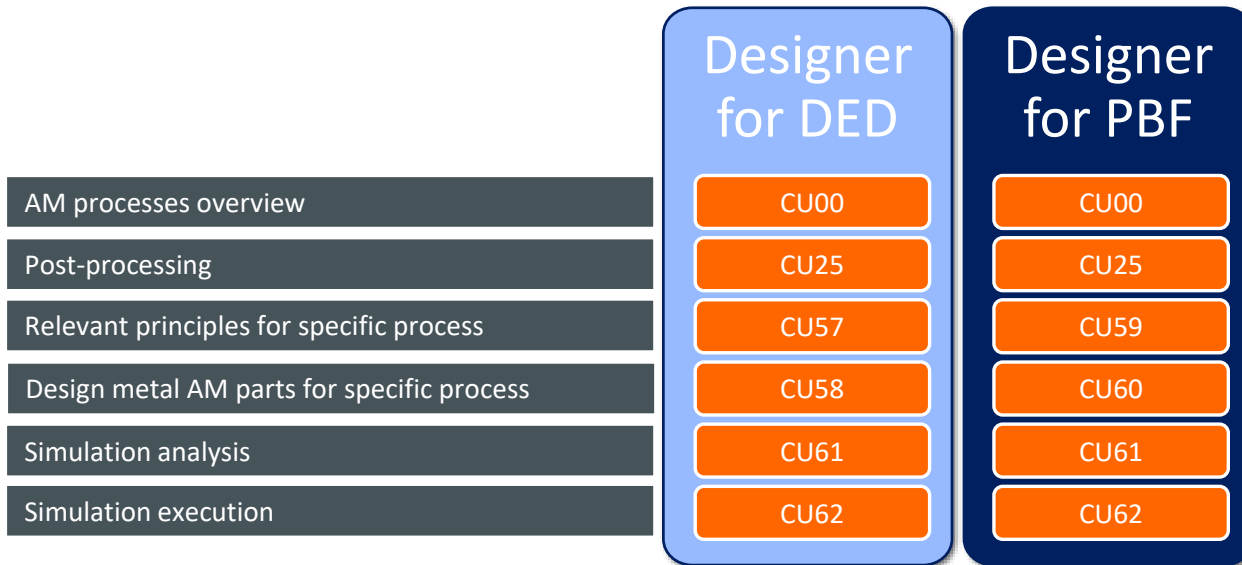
| | Designer for DED | Designer for PBF |
|---|---|---|
| AM processes overview | CU00 | CU00 |
| Post-processing | CU25 | CU25 |
| Relevant principles for specific process | CU57 | CU59 |
| Design metal AM parts for specific process | CU58 | CU60 |
| Simulation analysis | CU61 | CU61 |
| Simulation execution | CU62 | CU62 |